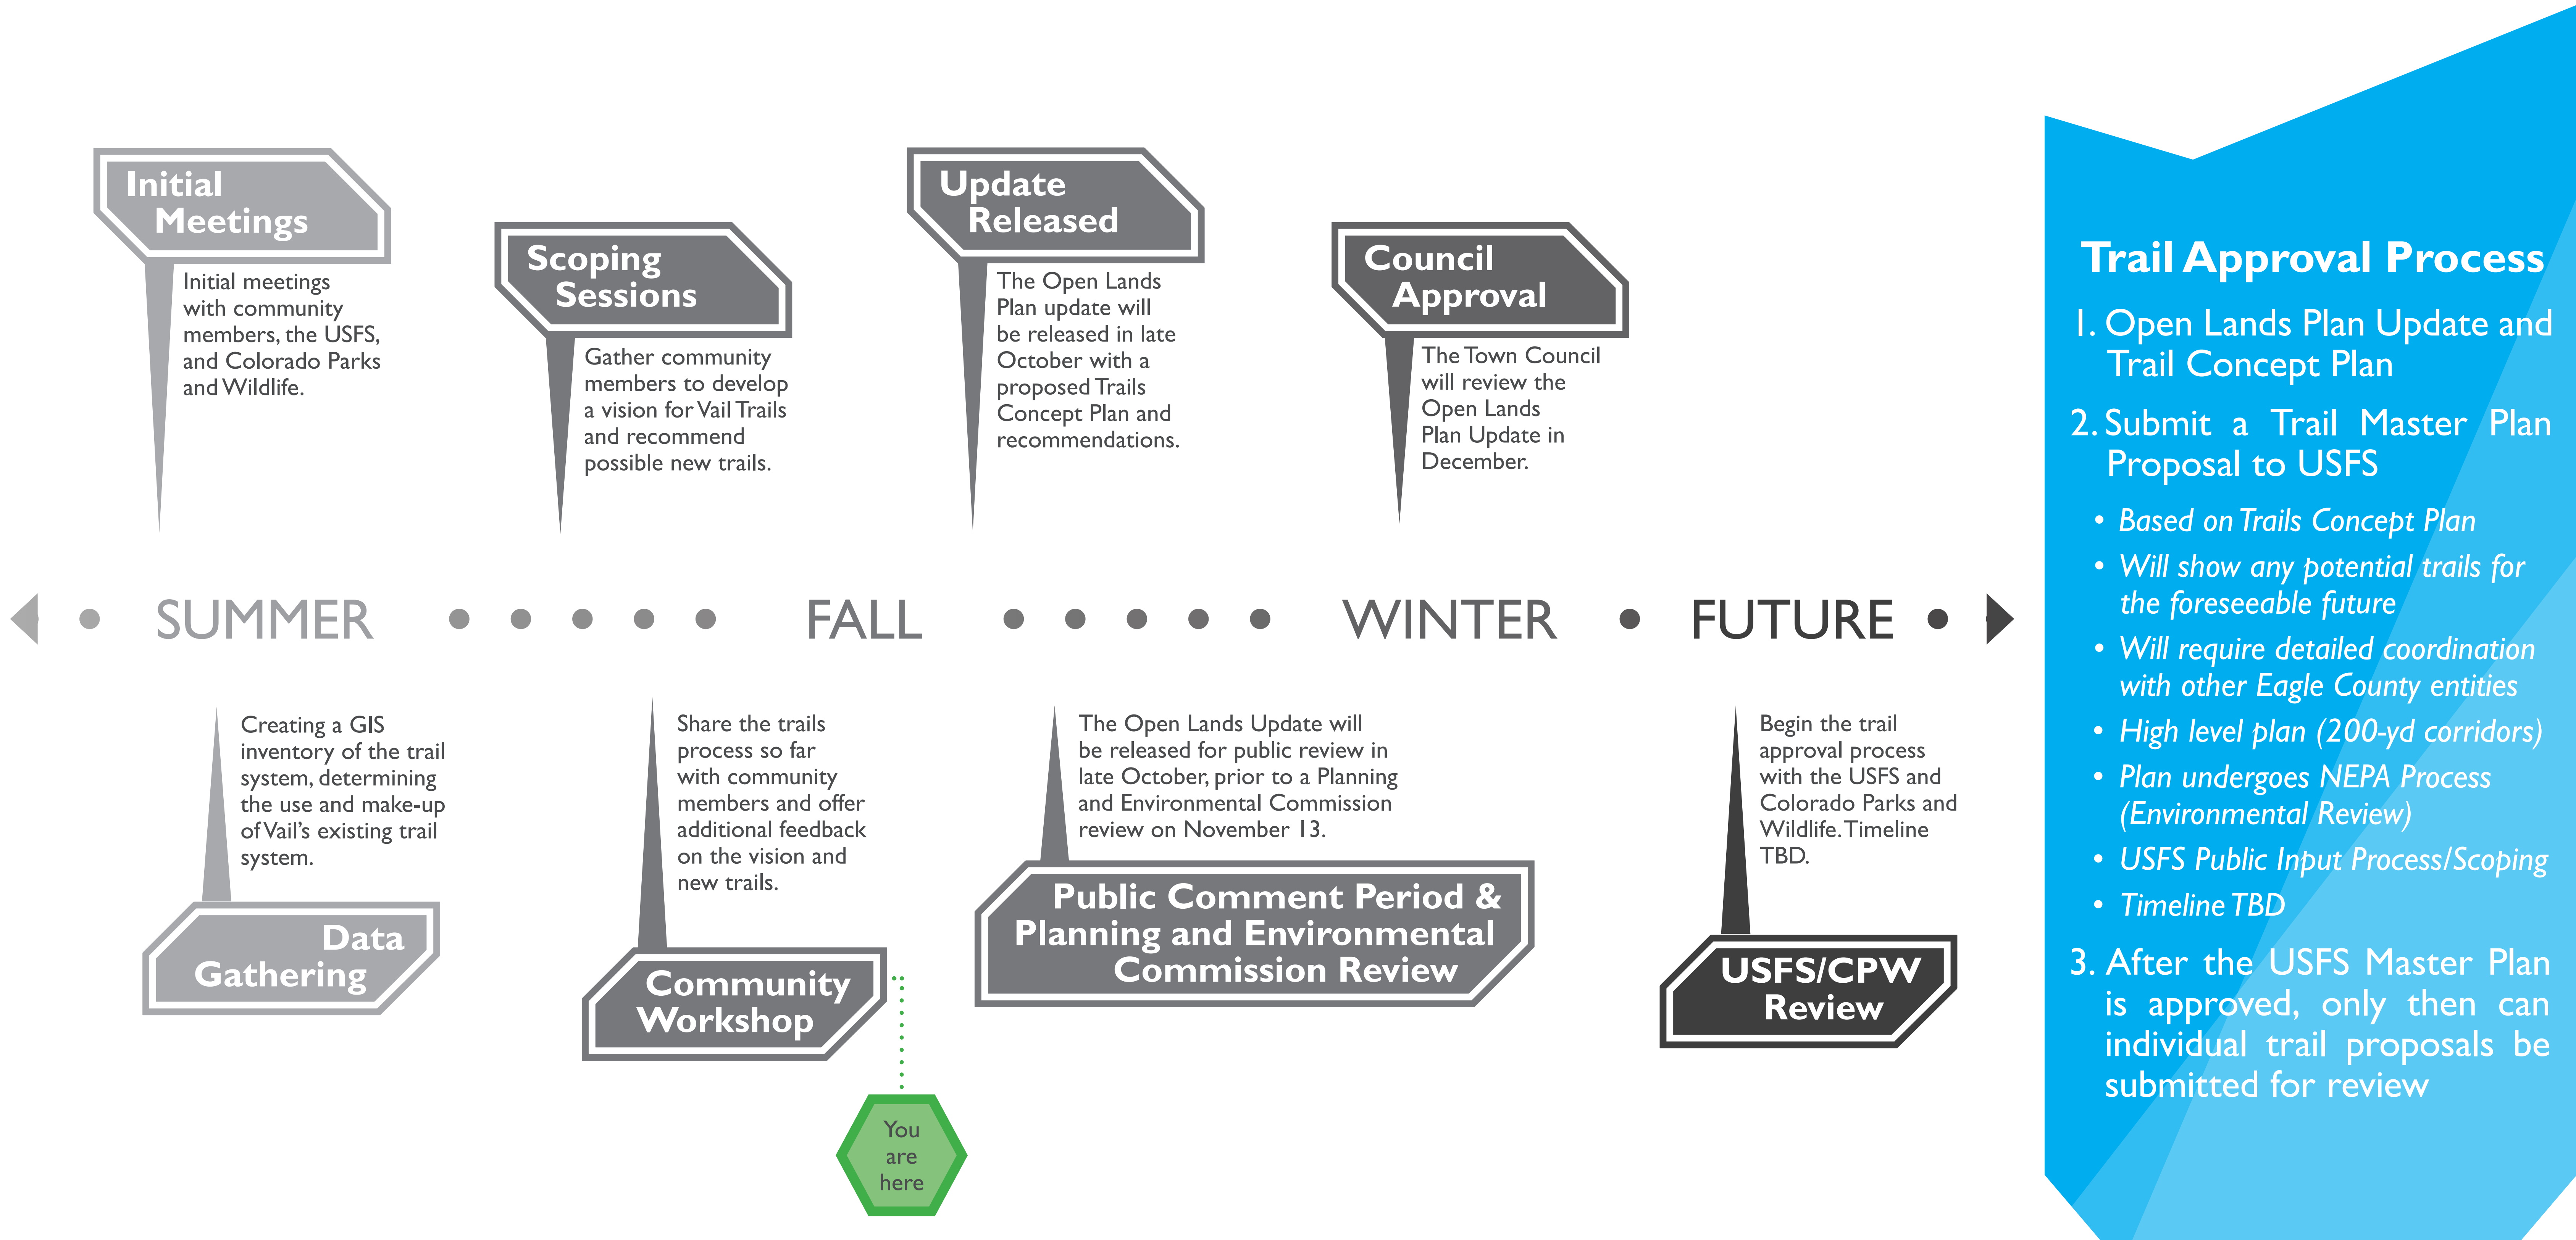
Initial Meetings

Initial meetings with community members, the USFS, and Colorado Parks and Wildlife.

Scoping Sessions

Gather community members to develop a vision for Vail Trails and recommend possible new trails.

Update Released

The Open Lands Plan update will be released in late October with a proposed Trails Concept Plan and recommendations.

Council Approval

The Town Council will review the Open Lands Plan Update in December.

SUMMER FALL WINTER FUTURE

Creating a GIS inventory of the trail system, determining the use and make-up of Vail's existing trail system.

Data Gathering

Share the trails process so far with community members and offer additional feedback on the vision and new trails.

Community Workshop

You are here

The Open Lands Update will be released for public review in late October, prior to a Planning and Environmental Commission review on November 13.

Public Comment Period & Planning and Environmental Commission Review

Begin the trail approval process with the USFS and Colorado Parks and Wildlife. Timeline TBD.

USFS/CPW Review

Trail Approval Process

1. Open Lands Plan Update and Trail Concept Plan

2. Submit a Trail Master Plan Proposal to USFS

• Based on Trails Concept Plan
• Will show any potential trails for the foreseeable future
• Will require detailed coordination with other Eagle County entities
• High level plan (200-yd corridors)
• Plan undergoes NEPA Process (Environmental Review)
• USFS Public Input Process/Scoping
• Timeline TBD

3. After the USFS Master Plan is approved, only then can individual trail proposals be submitted for review